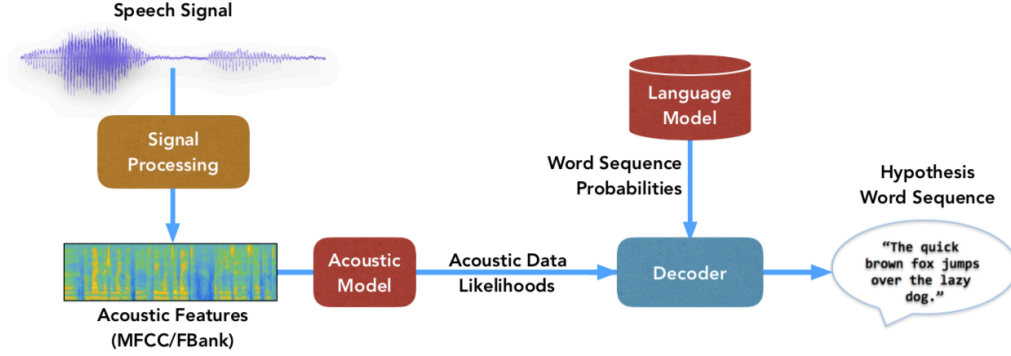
Speech Signal

Signal Processing

Language Model

Word Sequence Probabilities

Hypothesis Word Sequence

Acoustic Model

Acoustic Data Likelihoods

Decoder

"The quick brown fox jumps over the lazy dog."

Acoustic Features (MFCC/FBank)